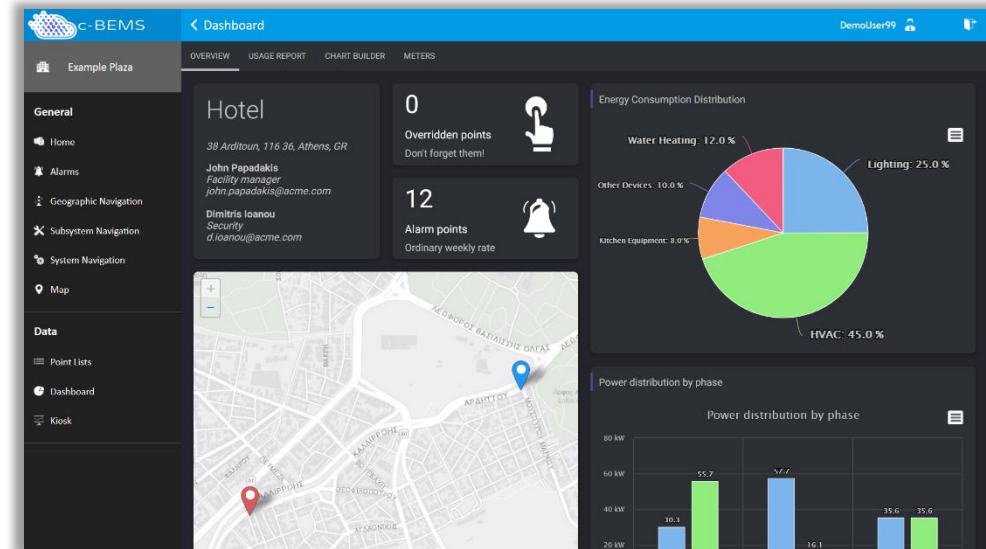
c-BEMS

< Dashboard

DemoUser99

Example Plaza

OVERVIEW USAGE REPORT CHART BUILDER METERS

General

Home

Alarms

Geographic Navigation

Subsystem Navigation

System Navigation

Map

Data

Point Lists

Dashboard

Kiosk

Hotel

38 Arditoun, 116 36, Athens, GR

John Papadakis
Facility manager
john.papadakis@acme.com

Dimitris Ioanou
Security
d.ioanou@acme.com

0

Overridden points

Don't forget them!

12

Alarm points

Ordinary weekly rate

Energy Consumption Distribution

Water Heating: 12.0 %

Lighting: 25.0 %

Other Devices: 10.0 %

Kitchen Equipment: 8.0 %

HVAC: 45.0 %

+
−

ΛΕΩΦΟΡΟΣ ΒΑΣΙΛΙΣΣΗΣ ΟΛΓΑΣ

ΑΡΔΗΤΤΟΥ

ΚΑΛΛΙΡΡΟΗΣ

ΘΕΟΔΟΣΙΟΥ

Power distribution by phase

Power distribution by phase

80 kW

60 kW

40 kW

20 kW

10.3

55.7

57.7

16.1

35.6

35.6